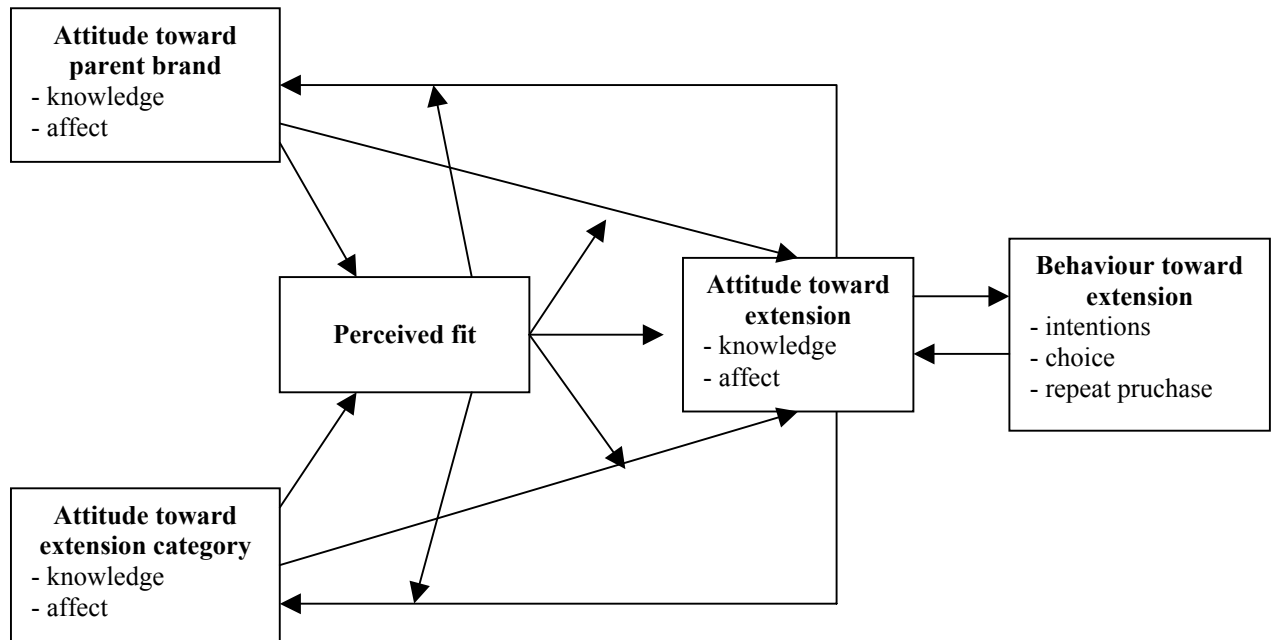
**Attitude toward parent brand**
- knowledge
- affect

**Perceived fit**

**Attitude toward extension**
- knowledge
- affect

**Behaviour toward extension**
- intentions
- choice
- repeat pruchase

**Attitude toward extension category**
- knowledge
- affect